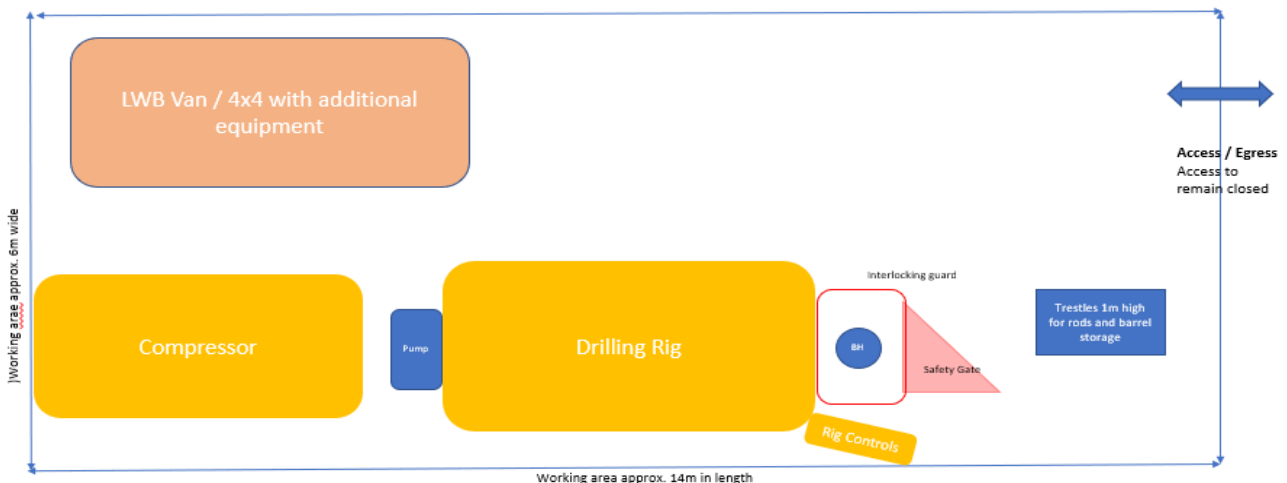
LWB Van / 4x4 with additional equipment

Access / Egress
Access to remain closed

)Working area approx. 6m wide

Interlocking guard

Compressor

Pump

Drilling Rig

BH

Safety Gate

Trestles 1m high for rods and barrel storage

Rig Controls

Working area approx. 14m in length